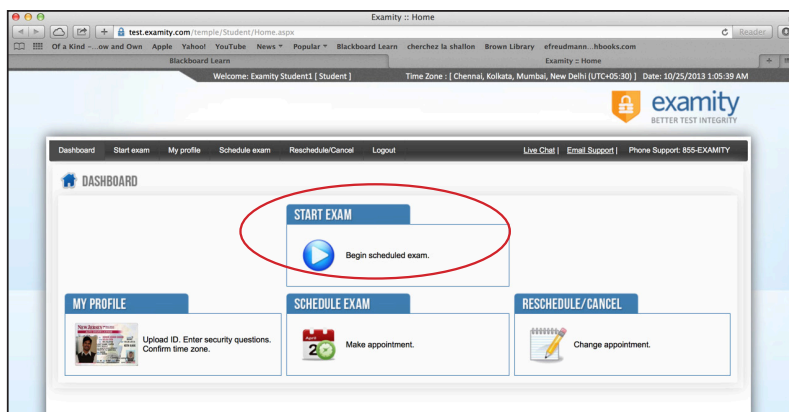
Examity :: Home

test.examity.com/temple/Student/Home.aspx

Reader

Of a Kind -...ow and Own Apple Yahoo! YouTube News Popular Blackboard Learn cherchez la shallon Brown Library efreudmann...hbooks.com

Blackboard Learn

Examity :: Home

Welcome: Examity Student1 [ Student ] Time Zone : [ Chennai, Kolkata, Mumbai, New Delhi (UTC+05:30) ] Date: 10/25/2013 1:05:39 AM

examity
BETTER TEST INTEGRITY

Dashboard Start exam My profile Schedule exam Reschedule/Cancel Logout Live Chat | Email Support | Phone Support: 855-EXAMITY

DASHBOARD

START EXAM

Begin scheduled exam.

MY PROFILE

Upload ID. Enter security questions. Confirm time zone.

SCHEDULE EXAM

April
20

Make appointment.

RESCHEDULE/CANCEL

Change appointment.